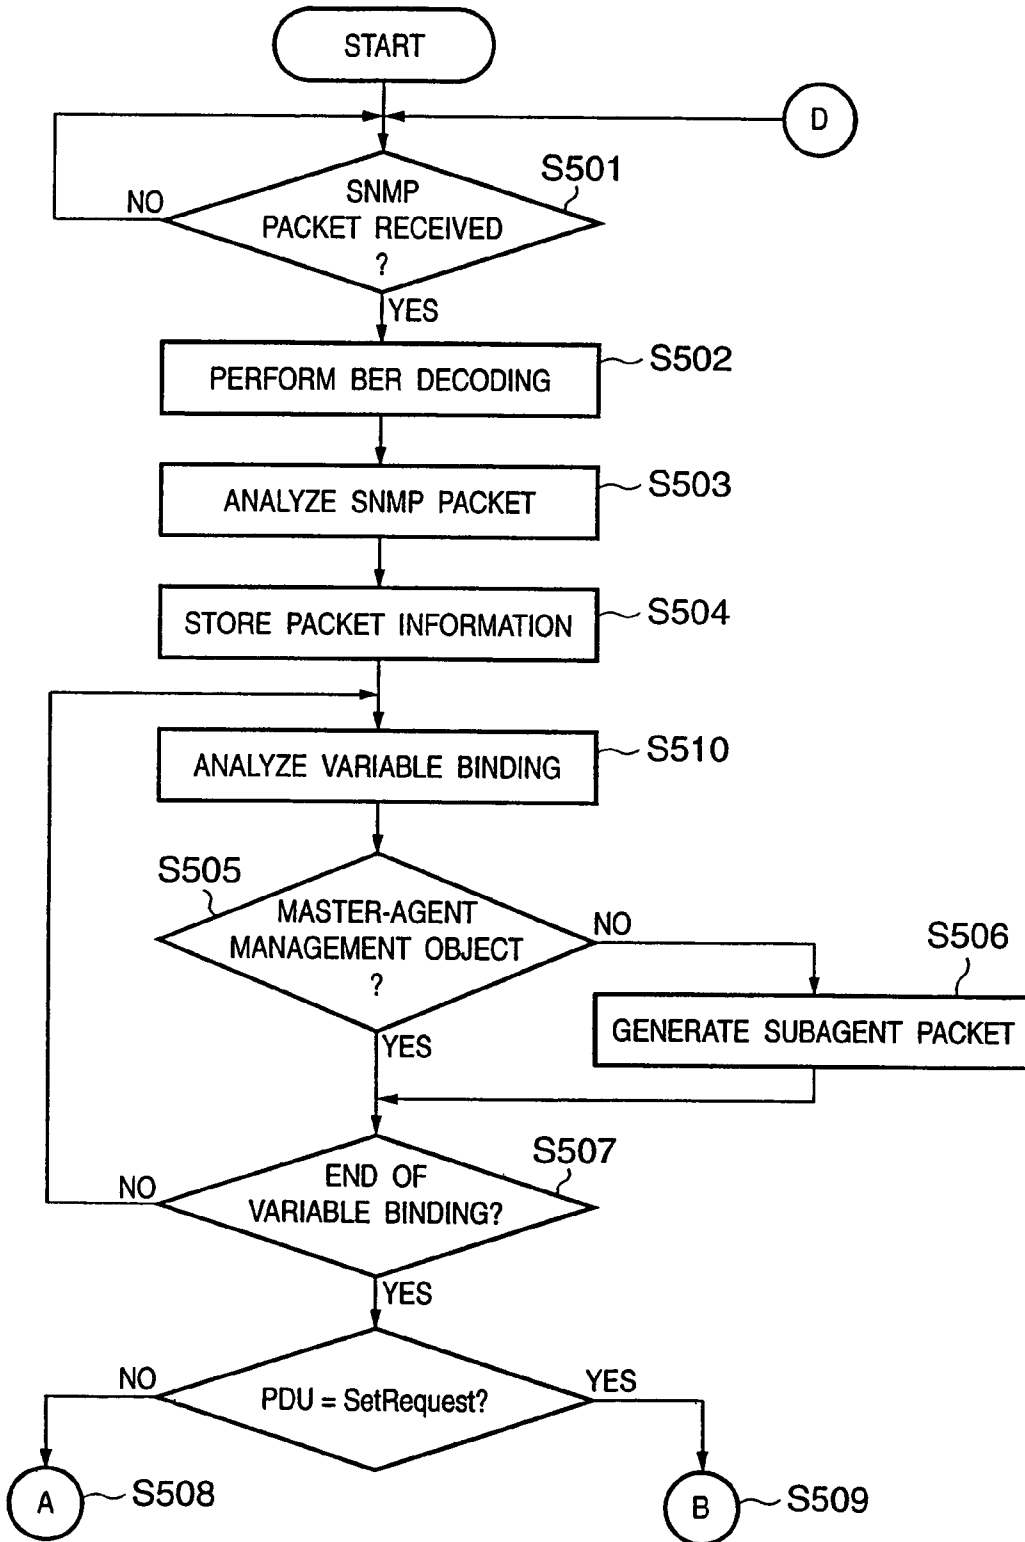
START

D

S501

NO

SNMP PACKET RECEIVED ?

YES

PERFORM BER DECODING

S502

ANALYZE SNMP PACKET

S503

STORE PACKET INFORMATION

S504

ANALYZE VARIABLE BINDING

S510

S505

MASTER-AGENT MANAGEMENT OBJECT ?

NO

S506

GENERATE SUBAGENT PACKET

YES

S507

NO

END OF VARIABLE BINDING?

YES

NO

PDU = SetRequest?

YES

A

S508

B

S509